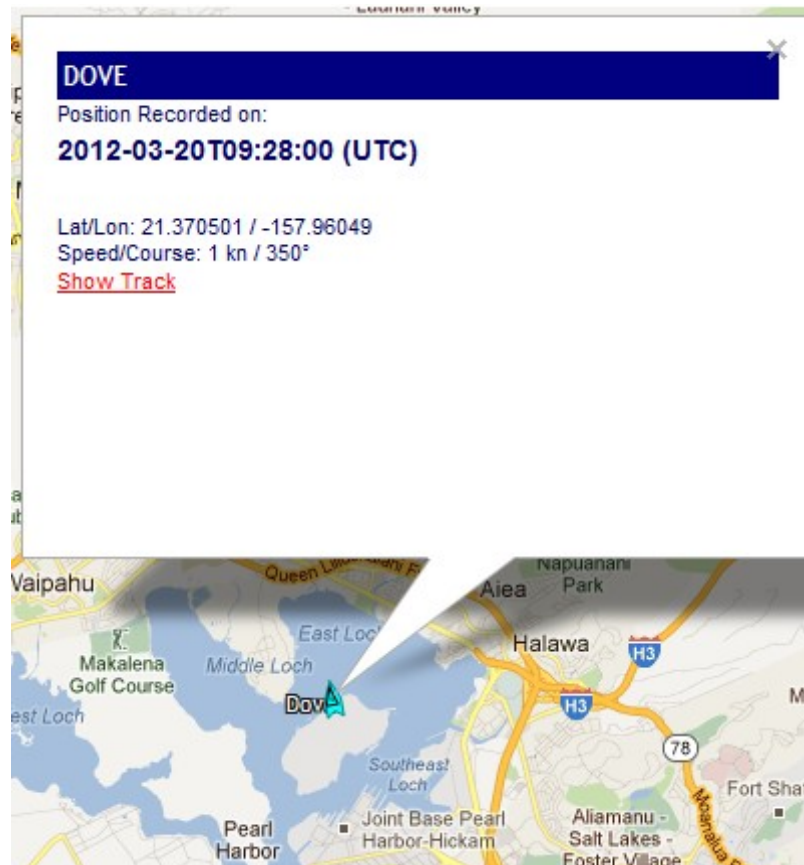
DOVE

Position Recorded on:

2012-03-20T09:28:00 (UTC)

Lat/Lon: 21.370501 / -157.96049

Speed/Course: 1 kn / 350°

Show Track

Waipahu

Queen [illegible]

Napuanani Park

Aiea

East Loch

Halawa

H3

Makalena Golf Course

Middle Loch

Dove

H3

est Loch

78

Southeast Loch

Fort Sha

Pearl Harbor

Joint Base Pearl Harbor-Hickam

Aliamanu - Salt Lakes - Foster Village